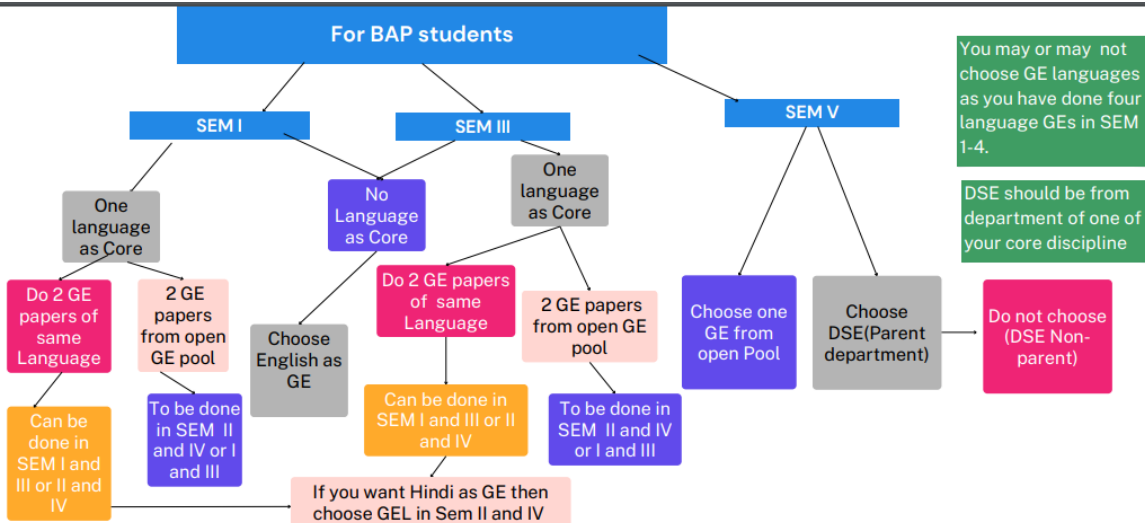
For BAP students

SEM I

SEM III

SEM V

You may or may not choose GE languages as you have done four language GEs in SEM 1-4.

DSE should be from department of one of your core discipline

One language as Core

No Language as Core

One language as Core

Do 2 GE papers of same Language

2 GE papers from open GE pool

Choose English as GE

Do 2 GE papers of same Language

2 GE papers from open GE pool

Choose one GE from open Pool

Choose DSE(Parent department)

Do not choose (DSE Non-parent)

Can be done in SEM I and III or II and IV

To be done in SEM II and IV or I and III

Can be done in SEM I and III or II and IV

To be done in SEM II and IV or I and III

If you want Hindi as GE then choose GEL in Sem II and IV